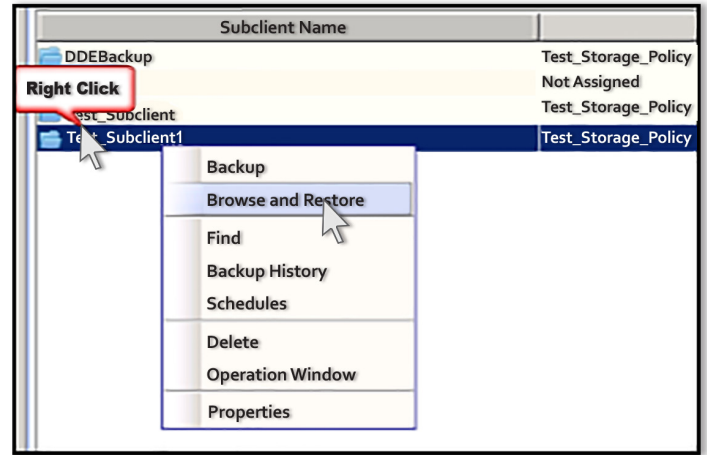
| Subclient Name | |
|---|---|
| DDEBackup | Test_Storage_Policy |
| | Not Assigned |
| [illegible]est_Subclient | Test_Storage_Policy |
| Te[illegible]_Subclient1 | Test_Storage_Policy |

Right Click

Backup
Browse and Restore
Find
Backup History
Schedules
Delete
Operation Window
Properties